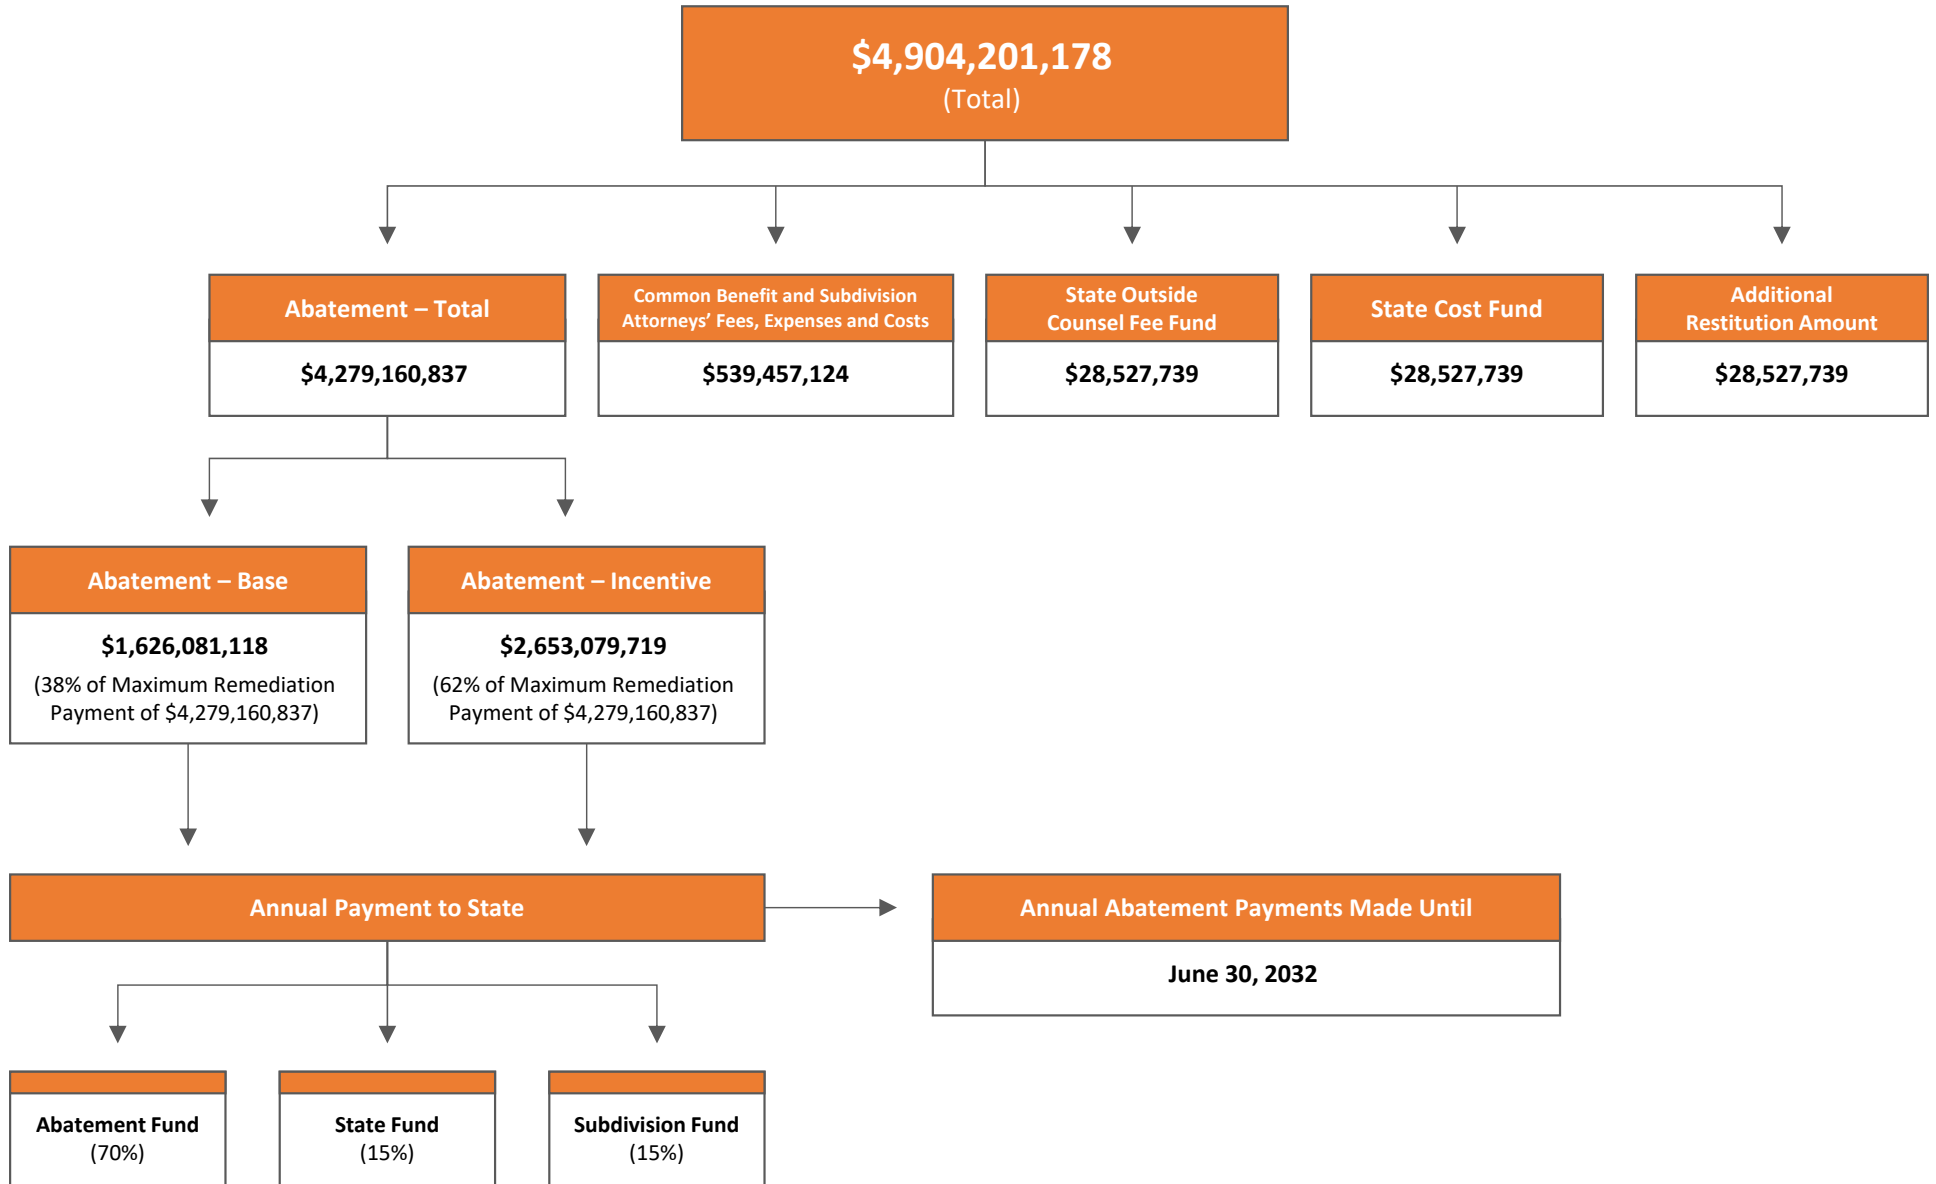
$4,904,201,178
(Total)

Abatement – Total
$4,279,160,837

Common Benefit and Subdivision Attorneys' Fees, Expenses and Costs
$539,457,124

State Outside Counsel Fee Fund
$28,527,739

State Cost Fund
$28,527,739

Additional Restitution Amount
$28,527,739

Abatement – Base
$1,626,081,118
(38% of Maximum Remediation Payment of $4,279,160,837)

Abatement – Incentive
$2,653,079,719
(62% of Maximum Remediation Payment of $4,279,160,837)

Annual Payment to State

Annual Abatement Payments Made Until
June 30, 2032

Abatement Fund
(70%)

State Fund
(15%)

Subdivision Fund
(15%)